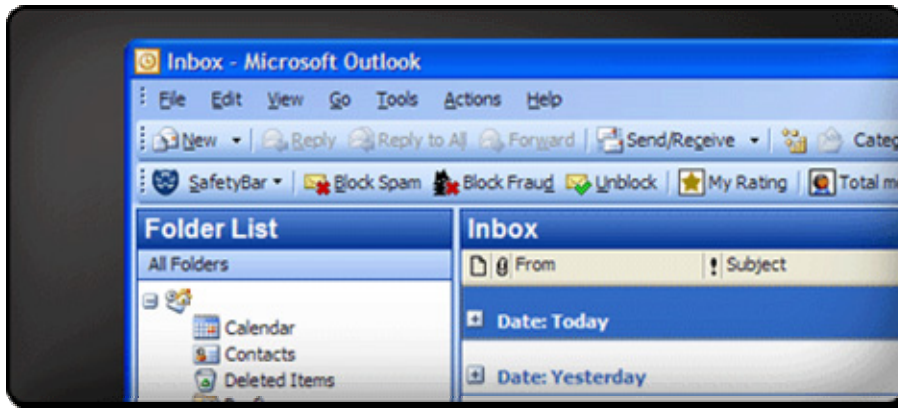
Inbox - Microsoft Outlook

File Edit View Go Tools Actions Help

New Reply Reply to All Forward Send/Receive Categ

SafetyBar Block Spam Block Fraud Unblock My Rating Total m

Folder List

All Folders

Calendar

Contacts

Deleted Items

Inbox

From

Subject

Date: Today

Date: Yesterday